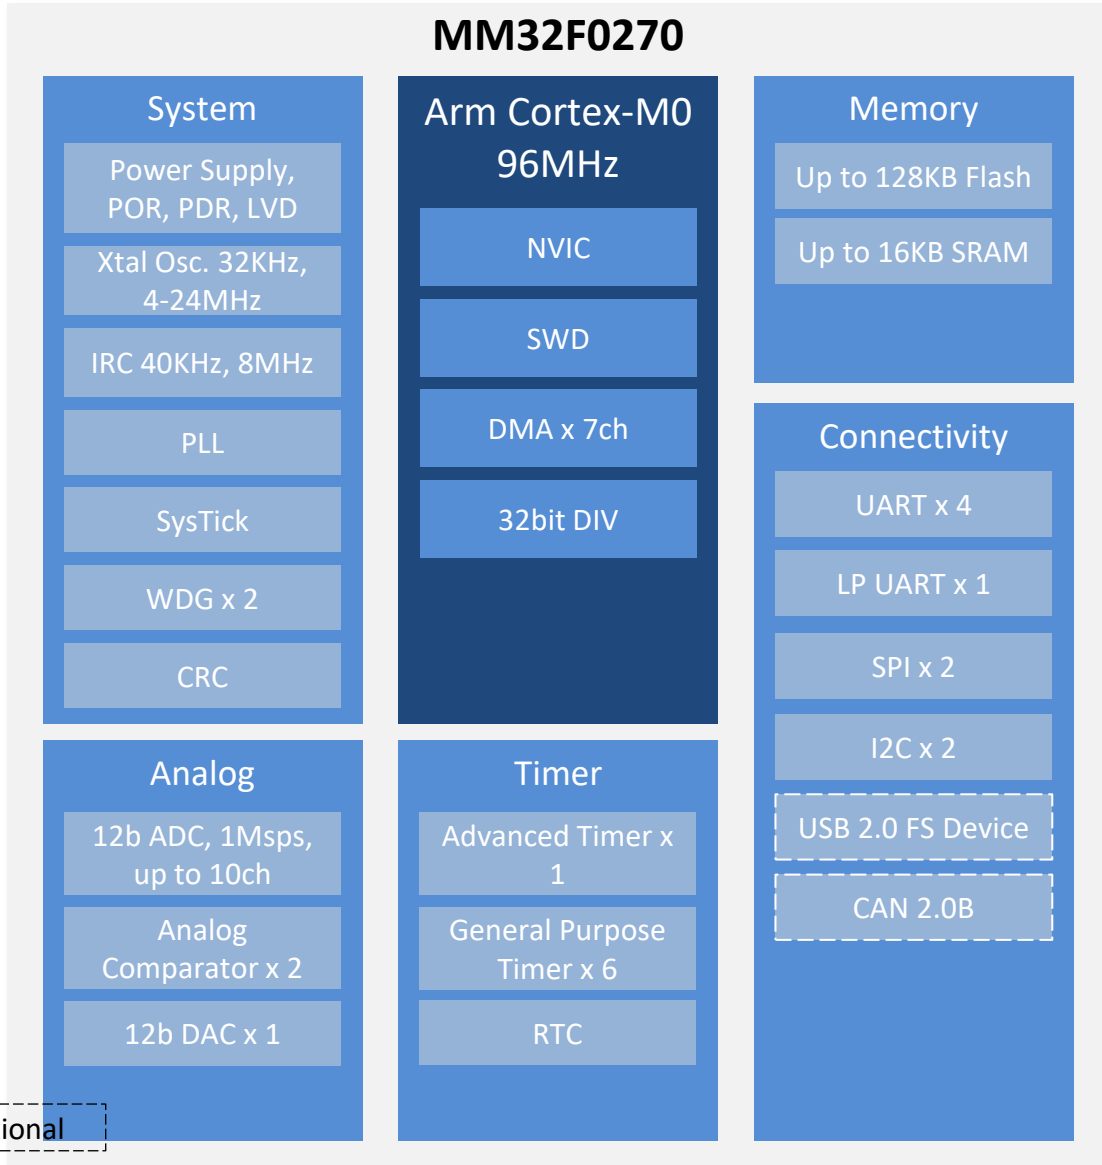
MM32F0270

System

Power Supply, POR, PDR, LVD

Xtal Osc. 32KHz, 4-24MHz

IRC 40KHz, 8MHz

PLL

SysTick

WDG x 2

CRC

Arm Cortex-M0 96MHz

NVIC

SWD

DMA x 7ch

32bit DIV

Memory

Up to 128KB Flash

Up to 16KB SRAM

Connectivity

UART x 4

LP UART x 1

SPI x 2

I2C x 2

USB 2.0 FS Device

CAN 2.0B

Analog

12b ADC, 1Msps, up to 10ch

Analog Comparator x 2

12b DAC x 1

Timer

Advanced Timer x 1

General Purpose Timer x 6

RTC

ional